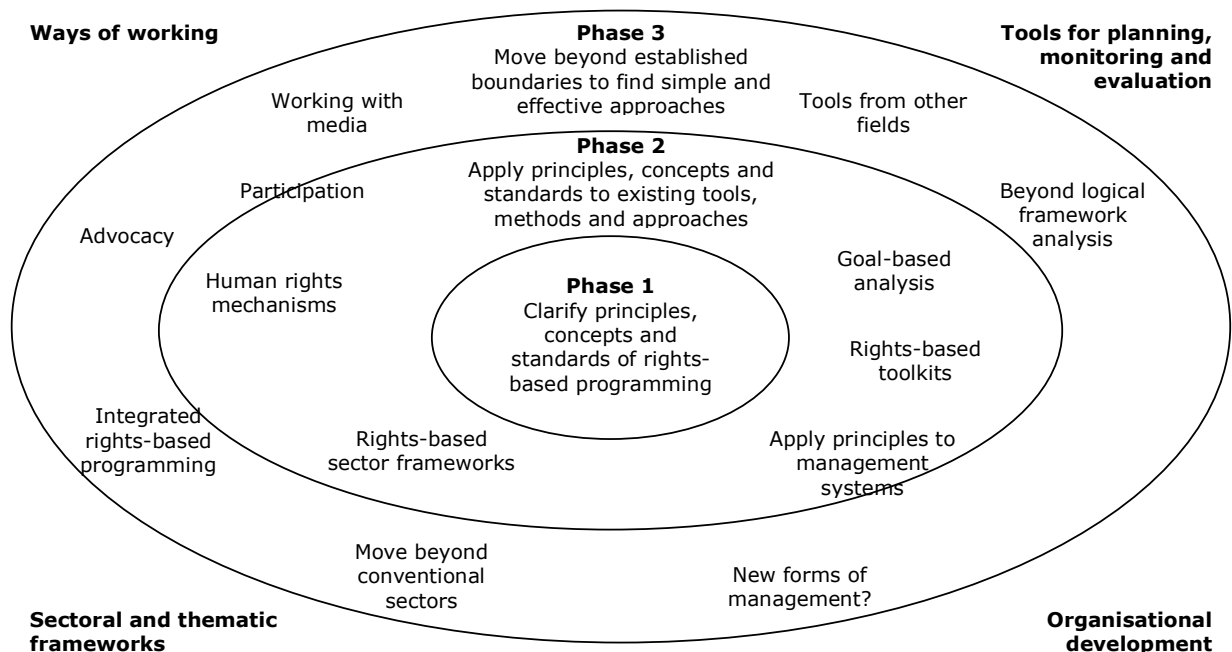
Ways of working

Tools for planning, monitoring and evaluation

Phase 3
Move beyond established boundaries to find simple and effective approaches

Working with media

Tools from other fields

Phase 2
Apply principles, concepts and standards to existing tools, methods and approaches

Participation

Beyond logical framework analysis

Advocacy

Goal-based analysis

Human rights mechanisms

Phase 1
Clarify principles, concepts and standards of rights-based programming

Rights-based toolkits

Integrated rights-based programming

Rights-based sector frameworks

Apply principles to management systems

Move beyond conventional sectors

New forms of management?

Sectoral and thematic frameworks

Organisational development